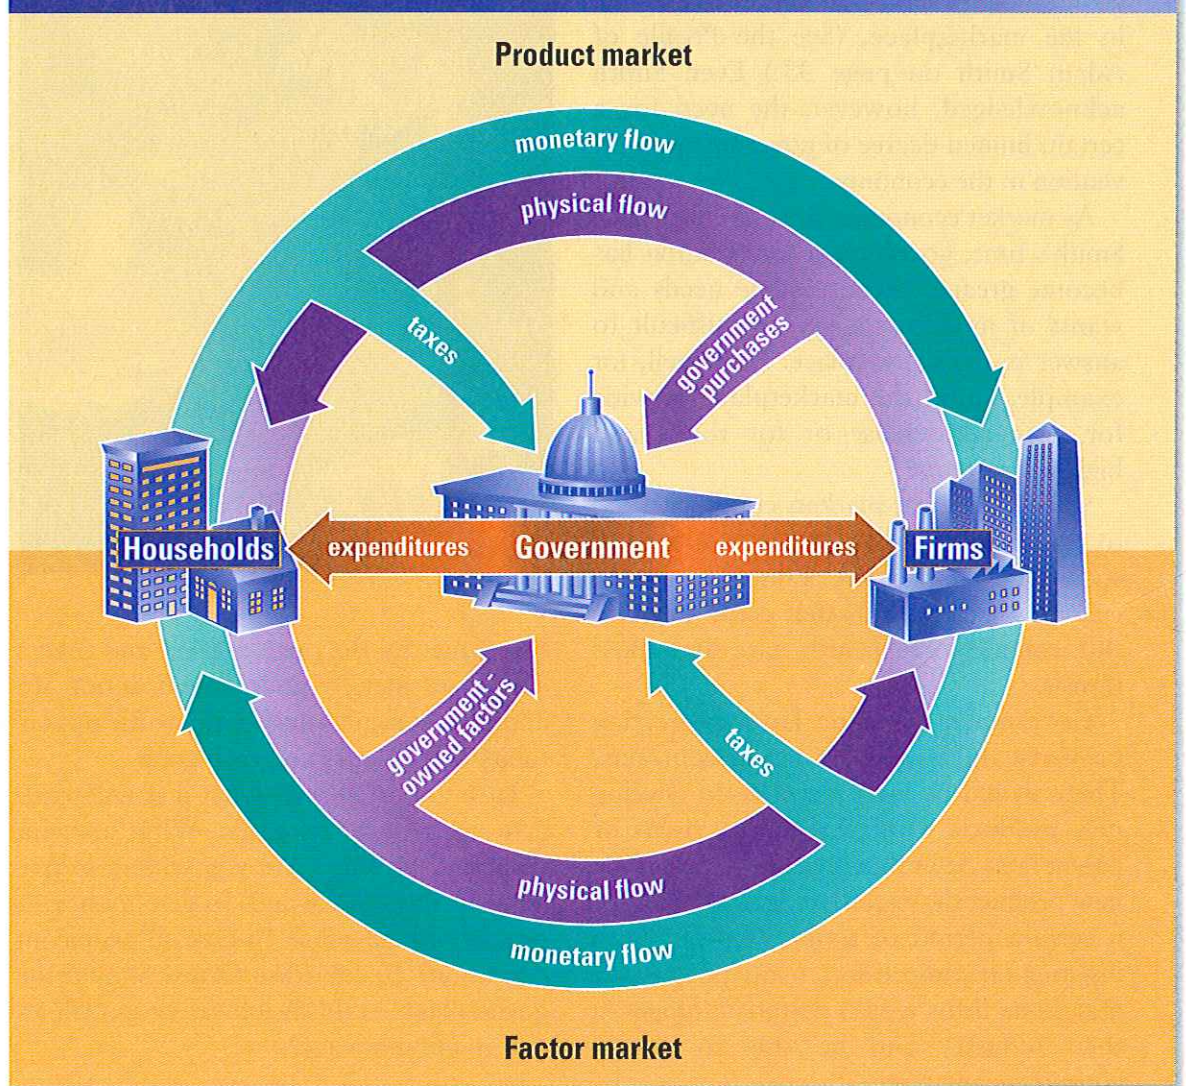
Product market

monetary flow

physical flow

taxes

government purchases

Households

expenditures

Government

expenditures

Firms

government - owned factors

taxes

physical flow

monetary flow

Factor market